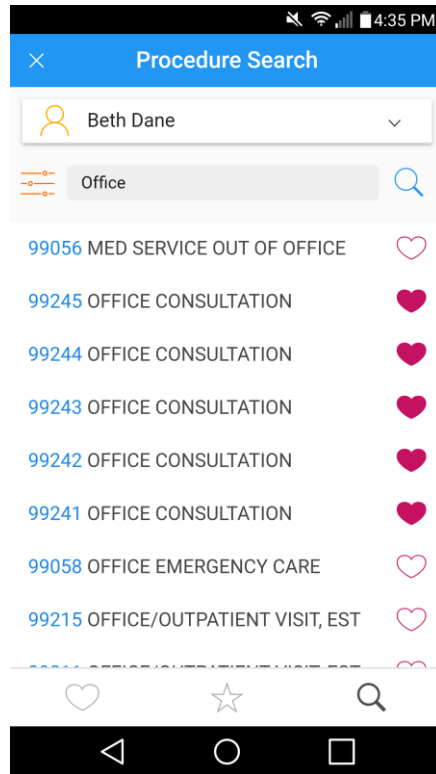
4:35 PM

Procedure Search

Beth Dane

Office

99056 MED SERVICE OUT OF OFFICE

99245 OFFICE CONSULTATION

99244 OFFICE CONSULTATION

99243 OFFICE CONSULTATION

99242 OFFICE CONSULTATION

99241 OFFICE CONSULTATION

99058 OFFICE EMERGENCY CARE

99215 OFFICE/OUTPATIENT VISIT, EST

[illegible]